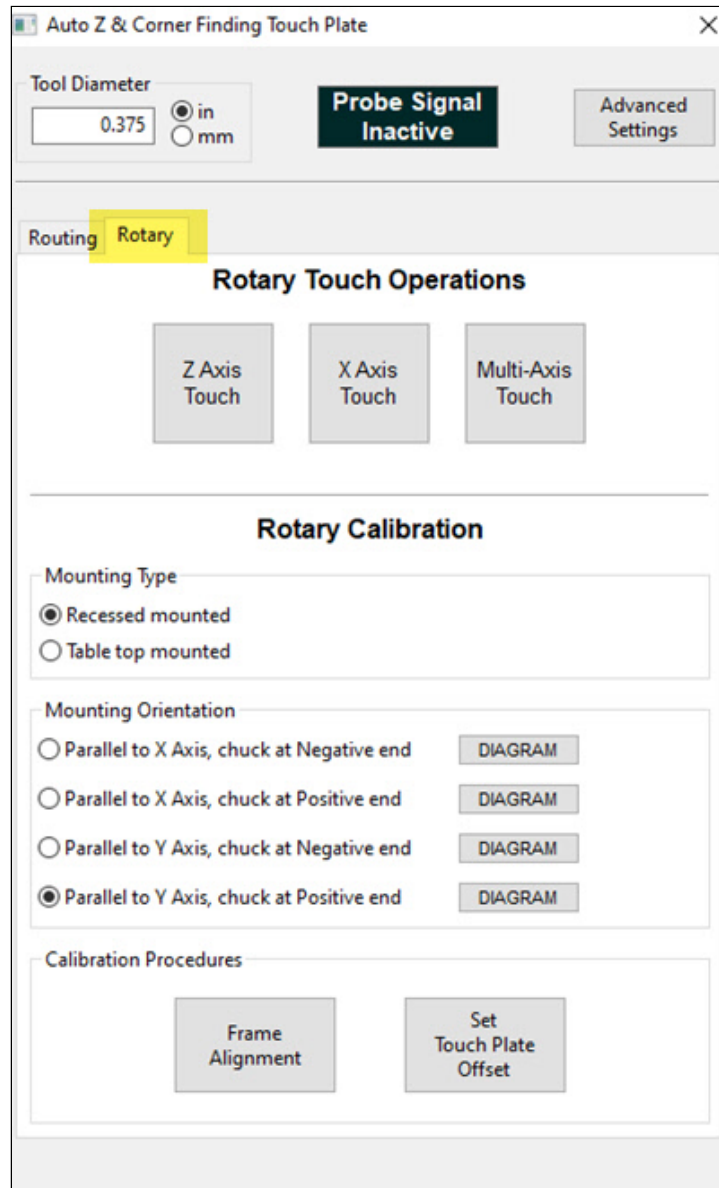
Auto Z & Corner Finding Touch Plate

X

Tool Diameter

0.375

in

mm

Probe Signal Inactive

Advanced Settings

Routing

Rotary

Rotary Touch Operations

Z Axis Touch

X Axis Touch

Multi-Axis Touch

Rotary Calibration

Mounting Type

Recessed mounted

Table top mounted

Mounting Orientation

Parallel to X Axis, chuck at Negative end

DIAGRAM

Parallel to X Axis, chuck at Positive end

DIAGRAM

Parallel to Y Axis, chuck at Negative end

DIAGRAM

Parallel to Y Axis, chuck at Positive end

DIAGRAM

Calibration Procedures

Frame Alignment

Set Touch Plate Offset